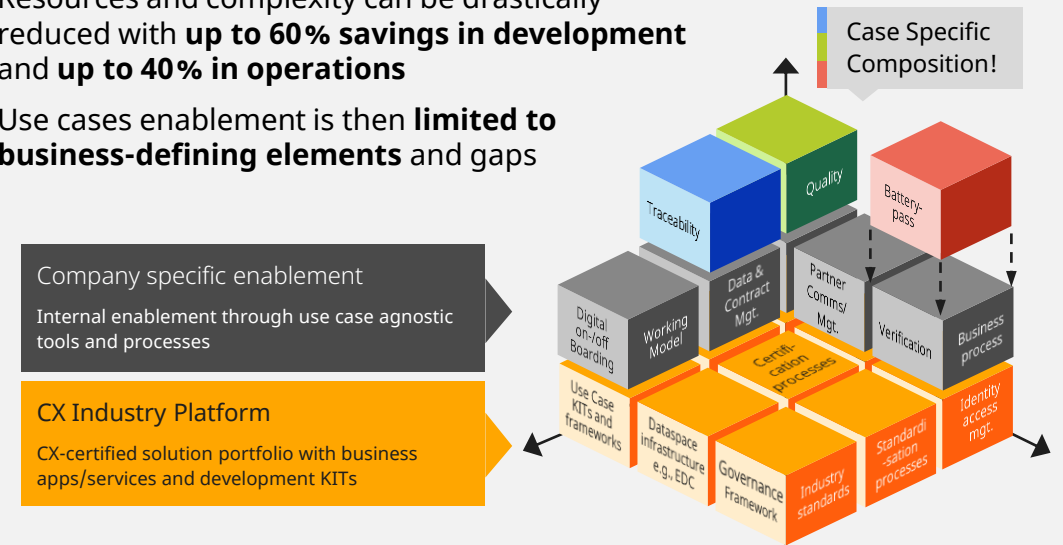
Resources and complexity can be drastically reduced with **up to 60% savings in development** and **up to 40% in operations**

Use cases enablement is then **limited to business-defining elements** and gaps

Case Specific Composition!

Company specific enablement

Internal enablement through use case agnostic tools and processes

CX Industry Platform

CX-certified solution portfolio with business apps/services and development KITs

Traceability

Quality

Battery-pass

Digital on-/off Boarding

Working Model

Data & Contract Mgt.

Partner Comms/ Mgt.

Verification

Business process

Certification processes

Use Case KITs and frameworks

Dataspace infrastructure e.g., EDC

Governance Framework

Industry standards

Standardi-sation processes

Identity access mgt.